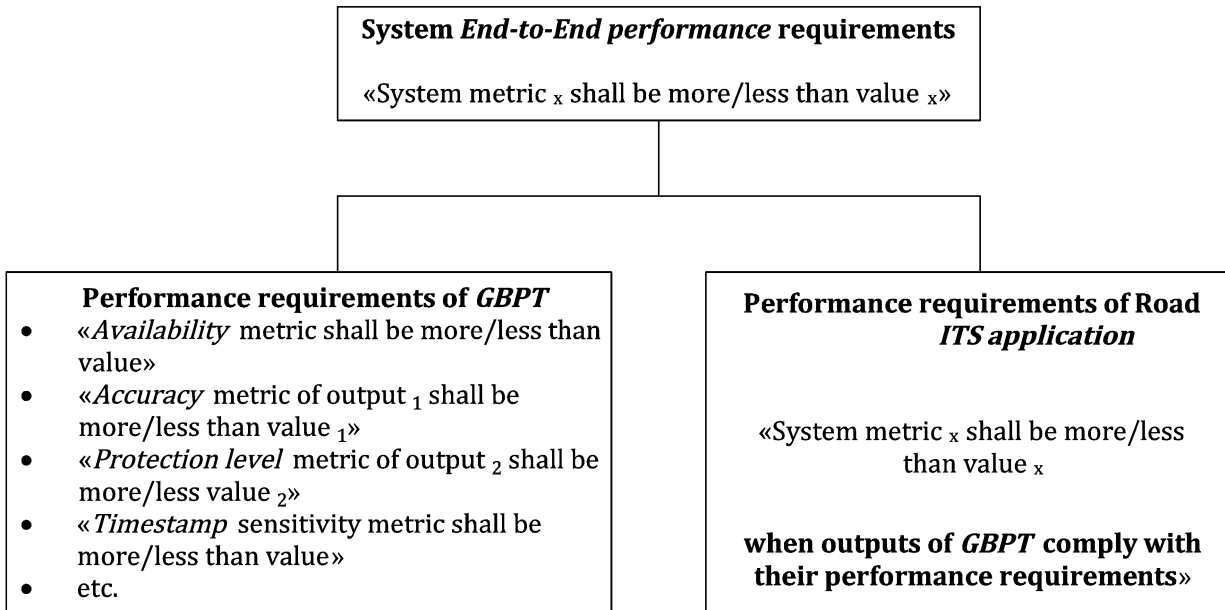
**System *End-to-End performance* requirements**

«System metric $_x$ shall be more/less than value $_x$»

**Performance requirements of *GBPT***

- «*Availability* metric shall be more/less than value»
- «*Accuracy* metric of output $_1$ shall be more/less than value $_1$»
- «*Protection level* metric of output $_2$ shall be more/less value $_2$»
- «*Timestamp* sensitivity metric shall be more/less than value»
- etc.

**Performance requirements of Road *ITS application***

«System metric $_x$ shall be more/less than value $_x$

**when outputs of *GBPT* comply with their performance requirements**»